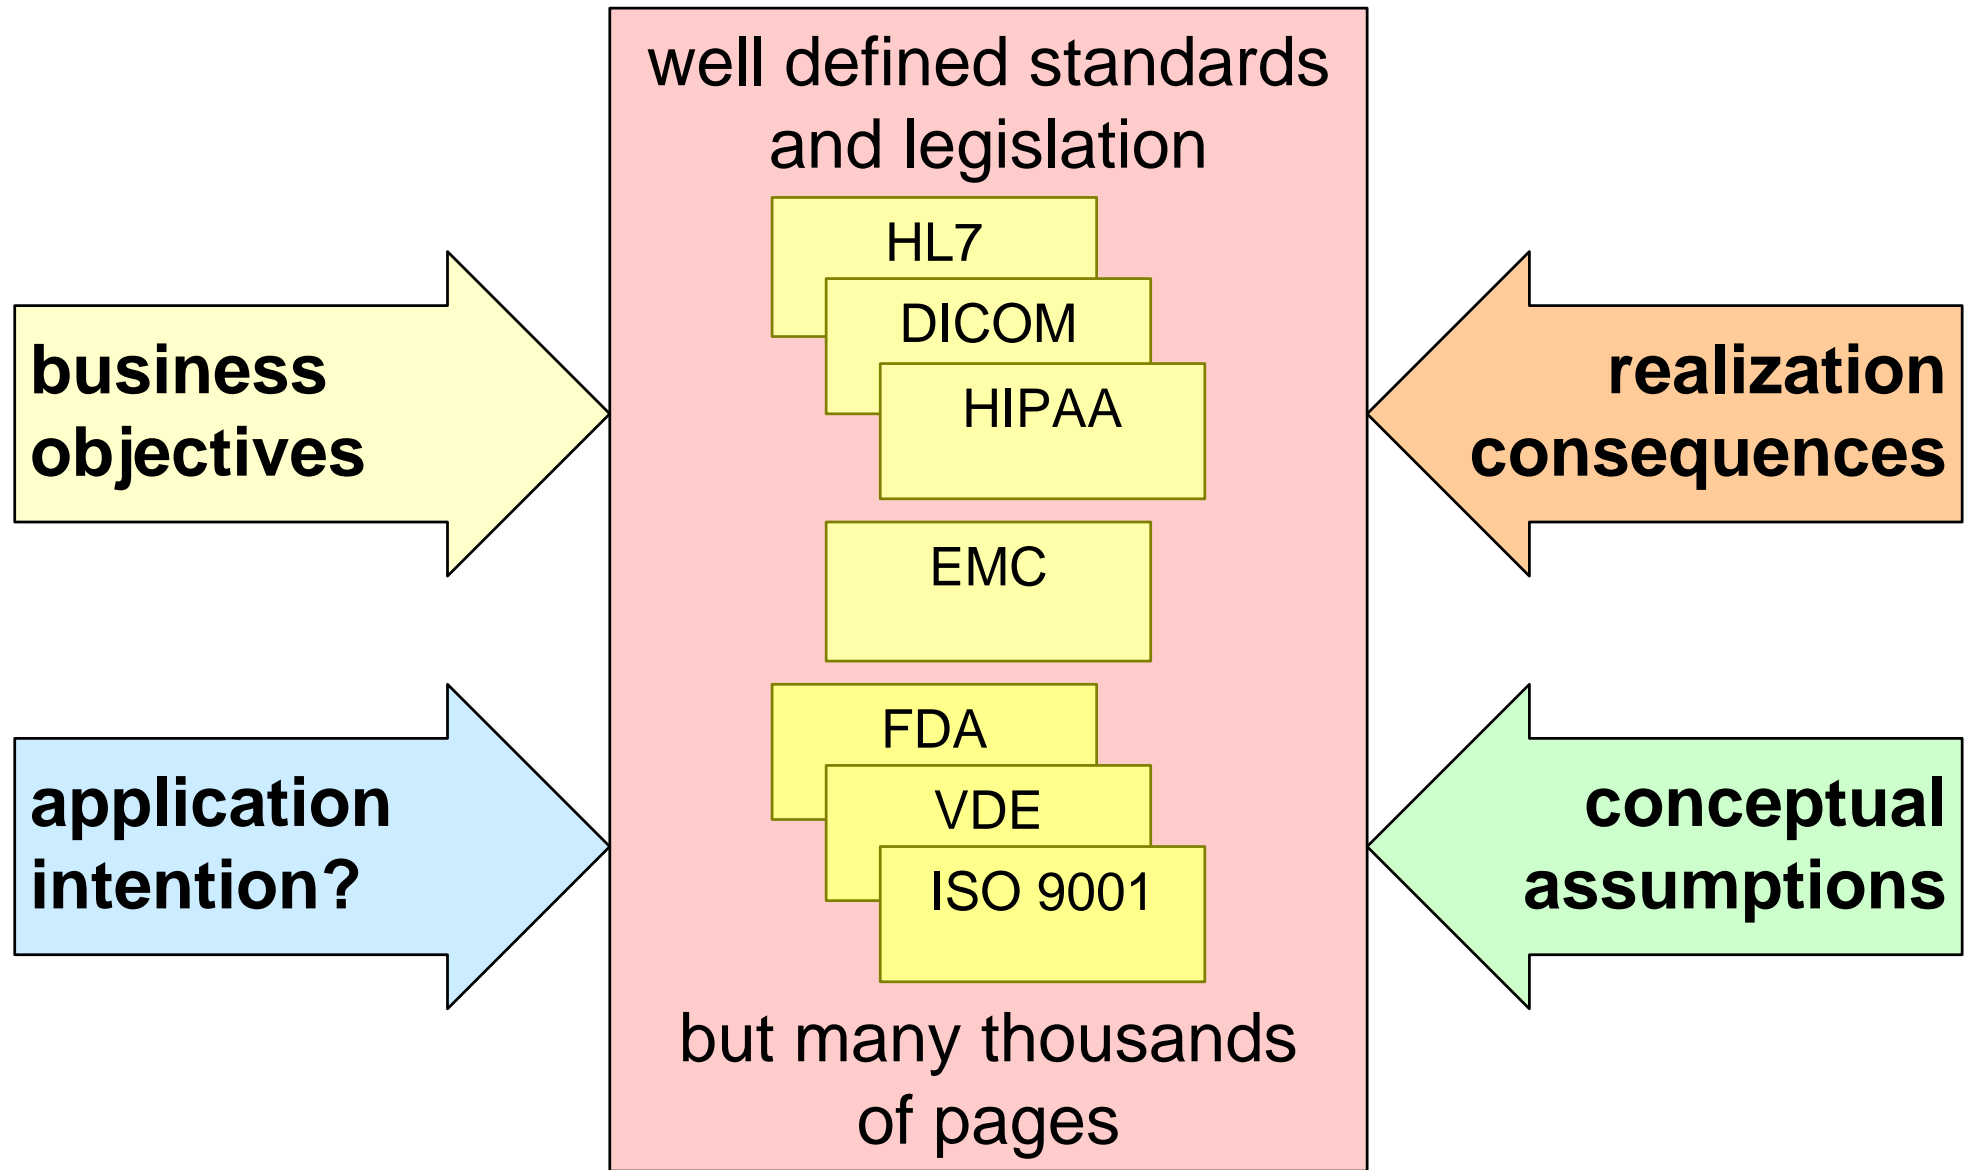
well defined standards and legislation

HL7

DICOM

HIPAA

EMC

FDA

VDE

ISO 9001

but many thousands of pages

business objectives

application intention?

realization consequences

conceptual assumptions